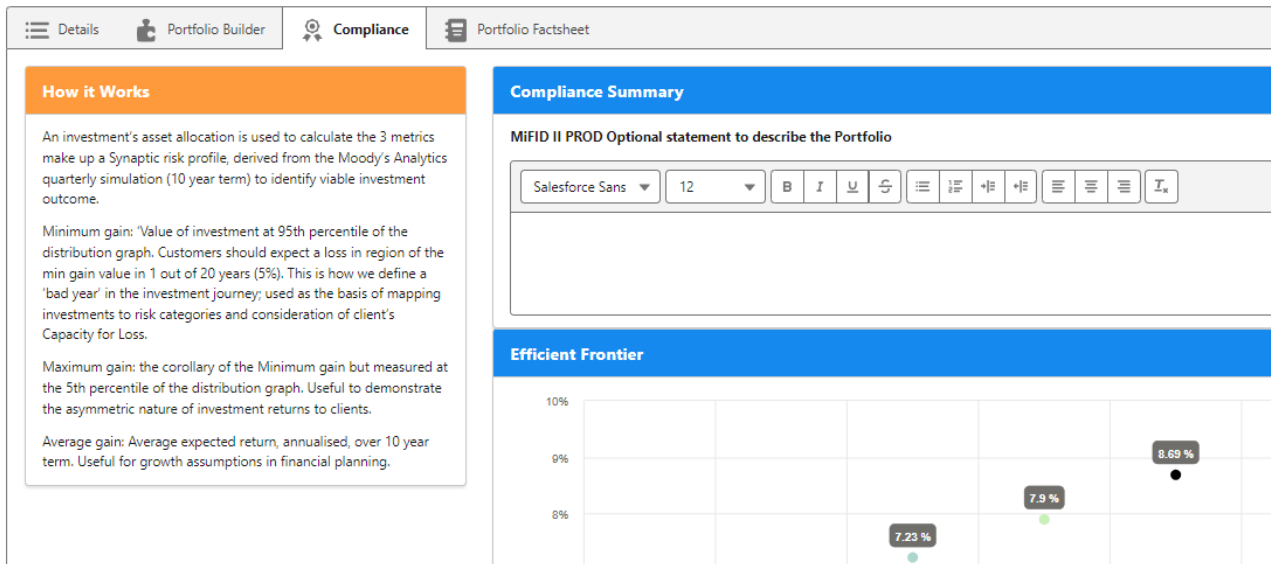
Details Portfolio Builder Compliance Portfolio Factsheet

How it Works

An investment's asset allocation is used to calculate the 3 metrics make up a Synaptic risk profile, derived from the Moody's Analytics quarterly simulation (10 year term) to identify viable investment outcome.

Minimum gain: 'Value of investment at 95th percentile of the distribution graph. Customers should expect a loss in region of the min gain value in 1 out of 20 years (5%). This is how we define a 'bad year' in the investment journey; used as the basis of mapping investments to risk categories and consideration of client's Capacity for Loss.

Maximum gain: the corollary of the Minimum gain but measured at the 5th percentile of the distribution graph. Useful to demonstrate the asymmetric nature of investment returns to clients.

Average gain: Average expected return, annualised, over 10 year term. Useful for growth assumptions in financial planning.

Compliance Summary

MiFID II PROD Optional statement to describe the Portfolio

Salesforce Sans 12 B I U S

Efficient Frontier

10%
9%
8%
8.69 %
7.9 %
7.23 %